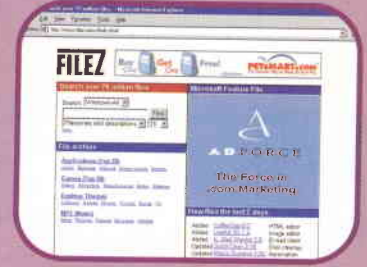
FILEZ
Buy One Get One Free!
PETsMART.com
Search over 75 million files
Microsoft Feature File
File archive
Applications (Top 10)
Games (Top 10)
Desktop Themes
MP3 Music
ADFORCE
The Force in .com Marketing
New files the last 2 days
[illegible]